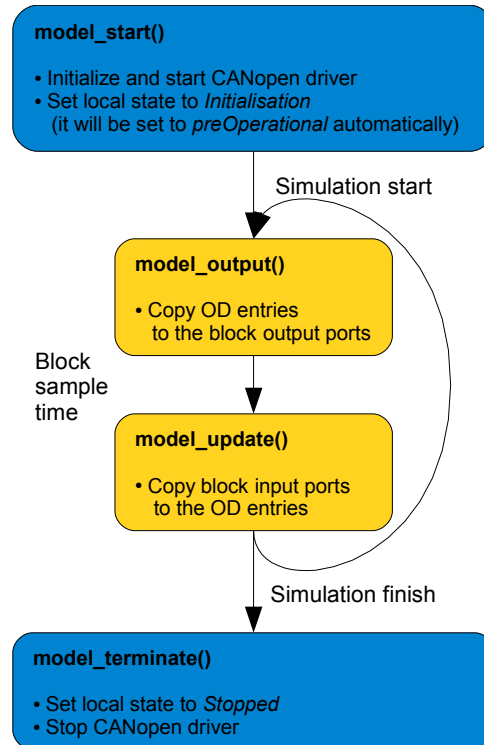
**model_start()**

• Initialize and start CANopen driver
• Set local state to *Initialisation* (it will be set to *preOperational* automatically)

Simulation start

**model_output()**

• Copy OD entries to the block output ports

Block sample time

**model_update()**

• Copy block input ports to the OD entries

Simulation finish

**model_terminate()**

• Set local state to *Stopped*
• Stop CANopen driver